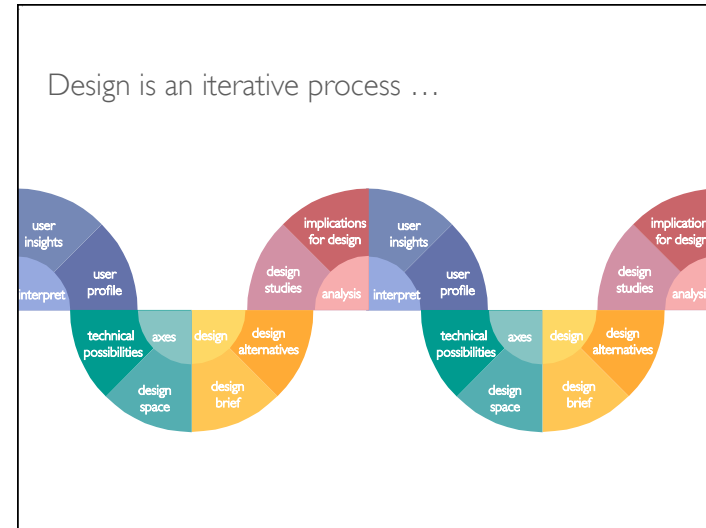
Design is an iterative process …

user insights

interpret

user profile

technical possibilities

axes

design space

design

design alternatives

design brief

design studies

implications for design

analysis

user insights

interpret

user profile

technical possibilities

axes

design space

design

design alternatives

design brief

design studies

implicatio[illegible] for desig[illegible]

analysi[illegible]